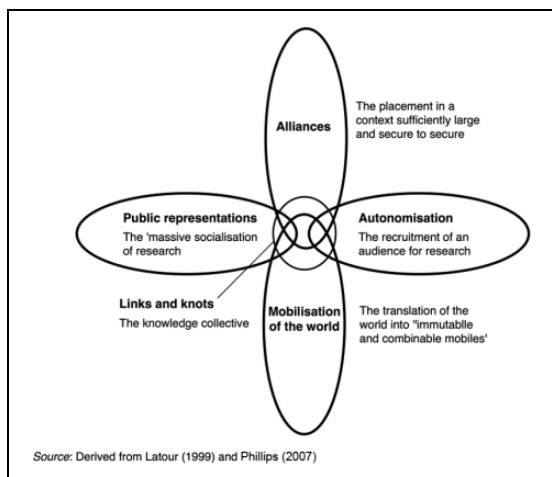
Alliances

The placement in a context sufficiently large and secure to secure

Public representations

The 'massive socialisation of research

Autonomisation

The recruitment of an audience for research

Links and knots

The knowledge collective

Mobilisation of the world

The translation of the world into "immutablle and combinable mobiles'

Source: Derived from Latour (1999) and Phillips (2007)